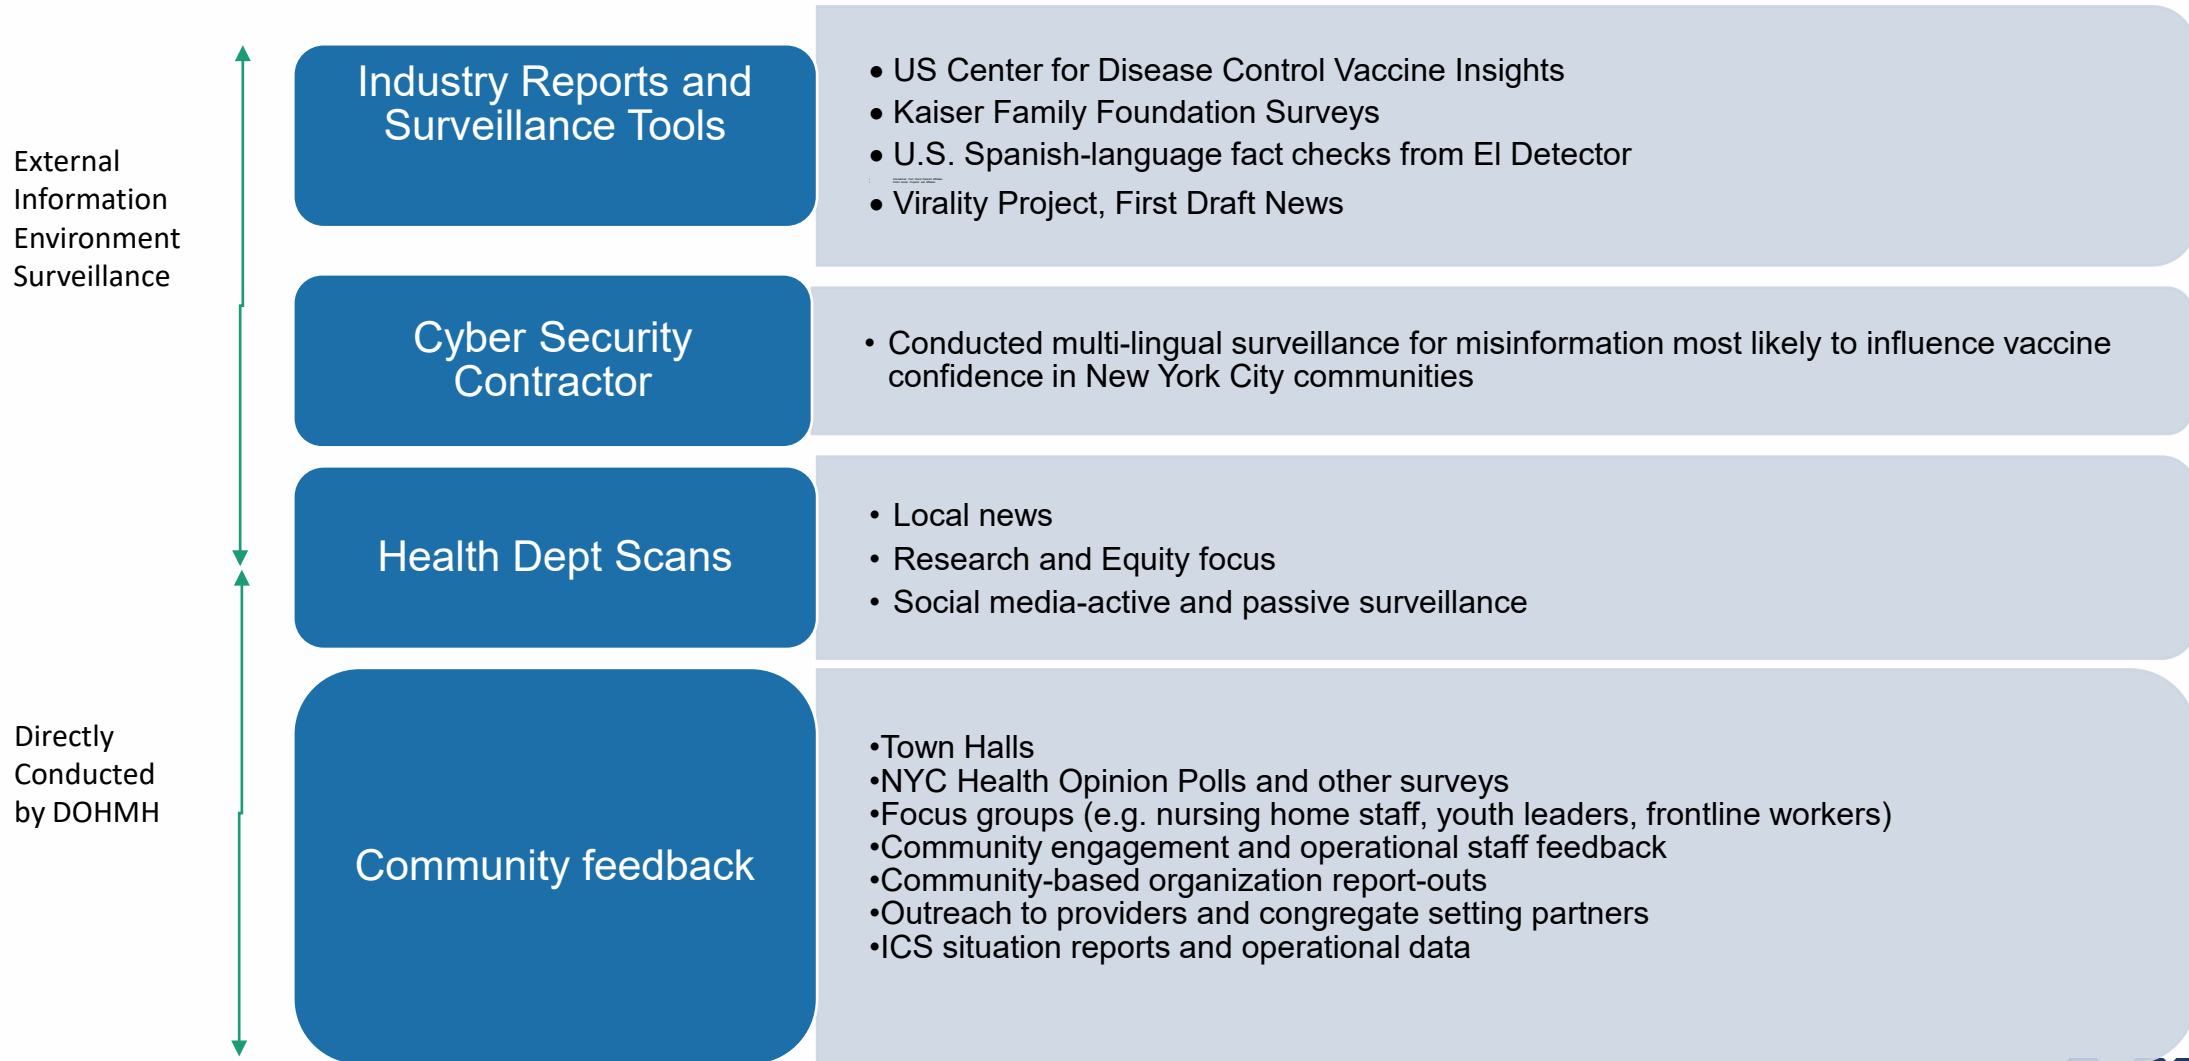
External Information Environment Surveillance

Directly Conducted by DOHMH

Industry Reports and Surveillance Tools

- US Center for Disease Control Vaccine Insights
- Kaiser Family Foundation Surveys
- U.S. Spanish-language fact checks from El Detector
- Virality Project, First Draft News

Cyber Security Contractor

- Conducted multi-lingual surveillance for misinformation most likely to influence vaccine confidence in New York City communities

Health Dept Scans

- Local news
- Research and Equity focus
- Social media-active and passive surveillance

Community feedback

•Town Halls
•NYC Health Opinion Polls and other surveys
•Focus groups (e.g. nursing home staff, youth leaders, frontline workers)
•Community engagement and operational staff feedback
•Community-based organization report-outs
•Outreach to providers and congregate setting partners
•ICS situation reports and operational data